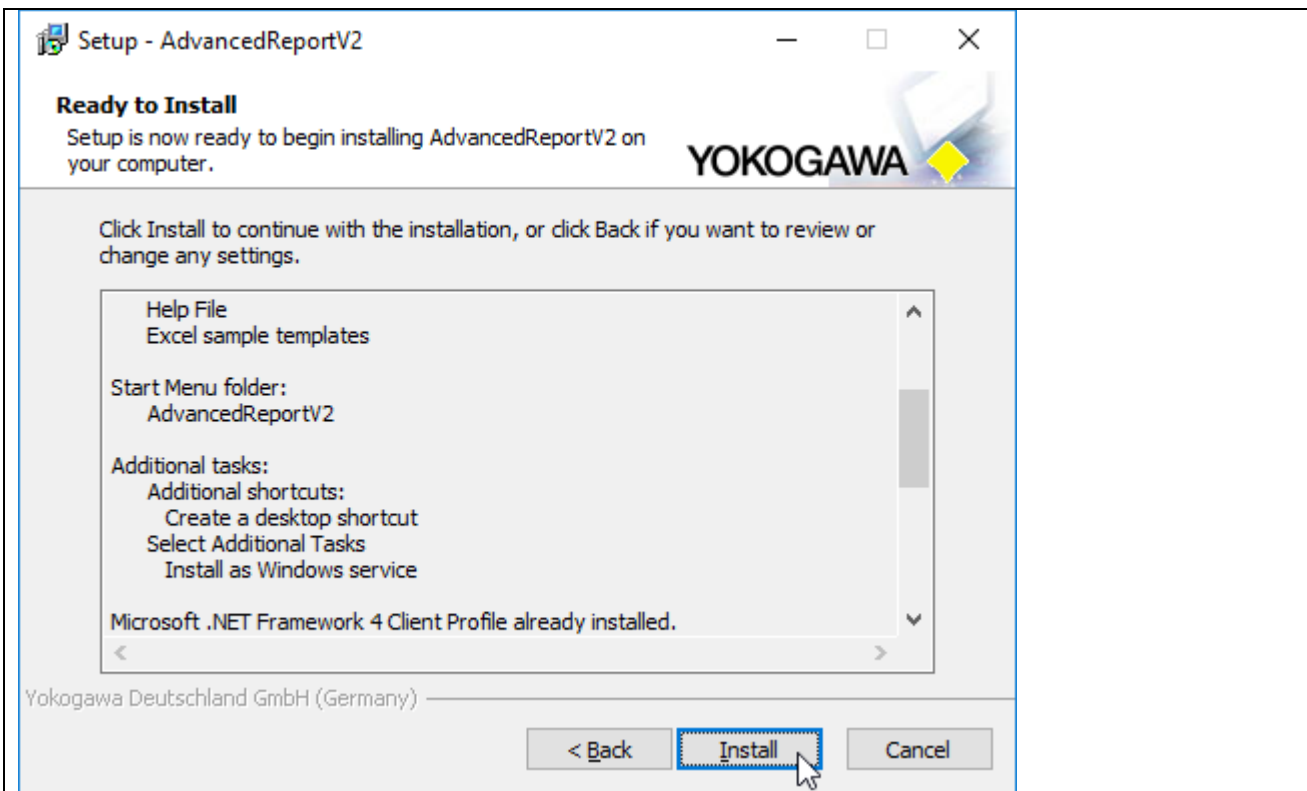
Setup - AdvancedReportV2

Ready to Install
Setup is now ready to begin installing AdvancedReportV2 on your computer.

YOKOGAWA

Click Install to continue with the installation, or click Back if you want to review or change any settings.

Help File
Excel sample templates

Start Menu folder:
AdvancedReportV2

Additional tasks:
Additional shortcuts:
Create a desktop shortcut
Select Additional Tasks
Install as Windows service

Microsoft .NET Framework 4 Client Profile already installed.

Yokogawa Deutschland GmbH (Germany)

< Back
Install
Cancel